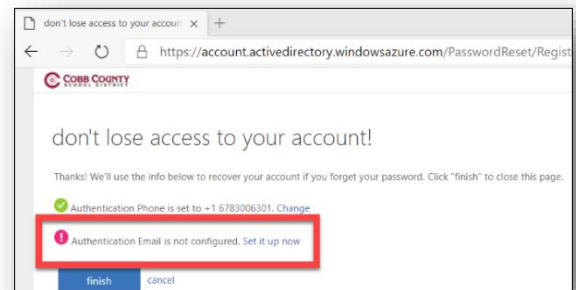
don't lose access to your accoun ×

https://account.activedirectory.windowsazure.com/PasswordReset/Regist

COBB COUNTY SCHOOL DISTRICT

don't lose access to your account!

Thanks! We'll use the info below to recover your account if you forget your password. Click "finish" to close this page.

Authentication Phone is set to +1 6783006301. Change

Authentication Email is not configured. Set it up now

finish cancel